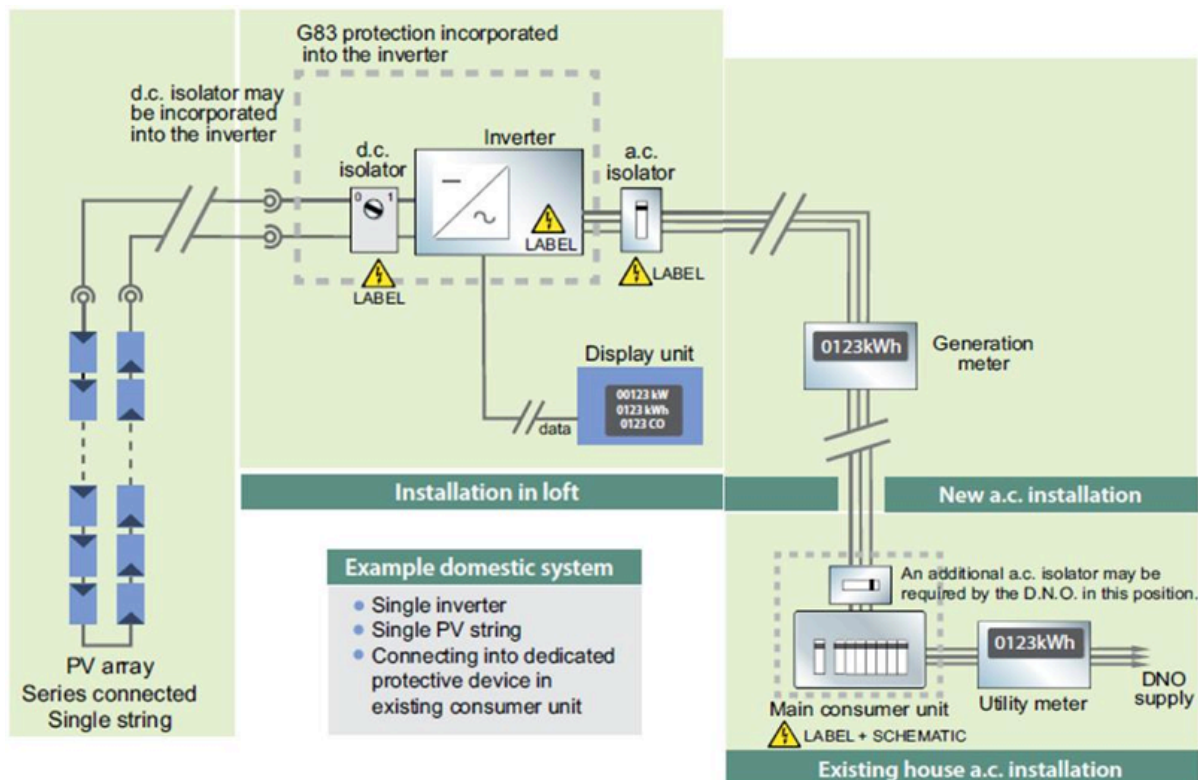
G83 protection incorporated into the inverter

d.c. isolator may be incorporated into the inverter

d.c. isolator

0 1

Inverter

LABEL

LABEL

a.c. isolator

LABEL

0123kWh

Generation meter

Display unit

00123 kW
0123 kWh
0123 CO

data

Installation in loft

New a.c. installation

Example domestic system

- Single inverter
- Single PV string
- Connecting into dedicated protective device in existing consumer unit

An additional a.c. isolator may be required by the D.N.O. in this position.

0123kWh

DNO supply

Utility meter

Main consumer unit

LABEL + SCHEMATIC

PV array
Series connected
Single string

Existing house a.c. installation